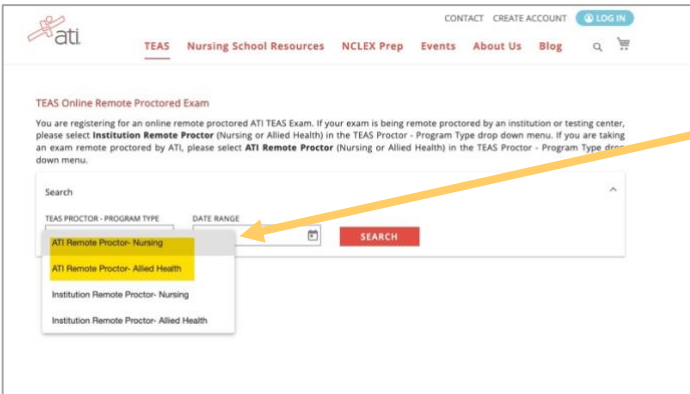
ati

CONTACT CREATE ACCOUNT LOG IN

TEAS Nursing School Resources NCLEX Prep Events About Us Blog

TEAS Online Remote Proctored Exam

You are registering for an online remote proctored ATI TEAS Exam. If your exam is being remote proctored by an institution or testing center, please select **Institution Remote Proctor** (Nursing or Allied Health) in the TEAS Proctor - Program Type drop down menu. If you are taking an exam remote proctored by ATI, please select **ATI Remote Proctor** (Nursing or Allied Health) in the TEAS Proctor - Program Type drop down menu.

Search

TEAS PROCTOR - PROGRAM TYPE

DATE RANGE

SEARCH

ATI Remote Proctor- Nursing

ATI Remote Proctor- Allied Health

Institution Remote Proctor- Nursing

Institution Remote Proctor- Allied Health